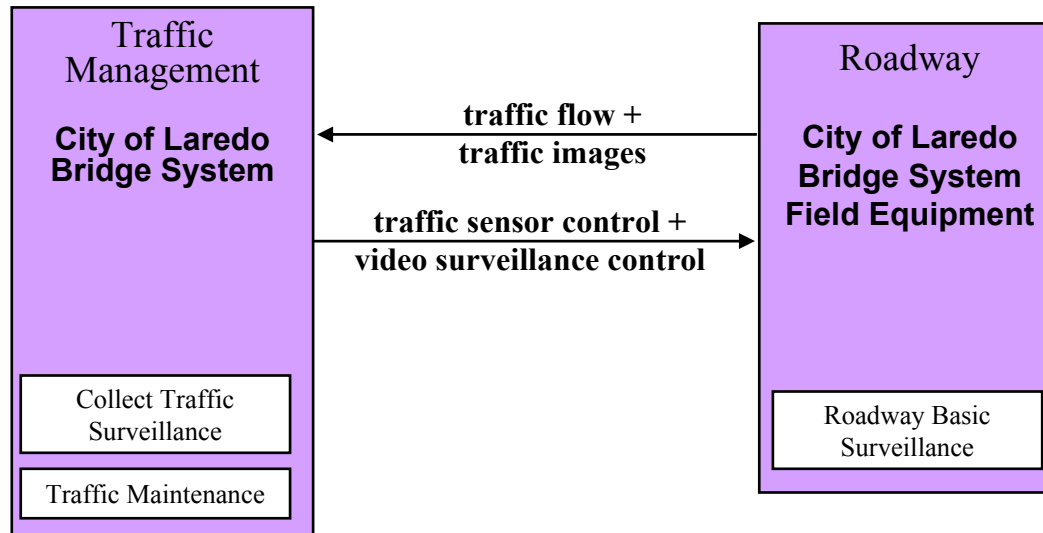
Traffic Management

City of Laredo Bridge System

Collect Traffic Surveillance

Traffic Maintenance

traffic flow + traffic images

traffic sensor control + video surveillance control

Roadway

City of Laredo Bridge System Field Equipment

Roadway Basic Surveillance